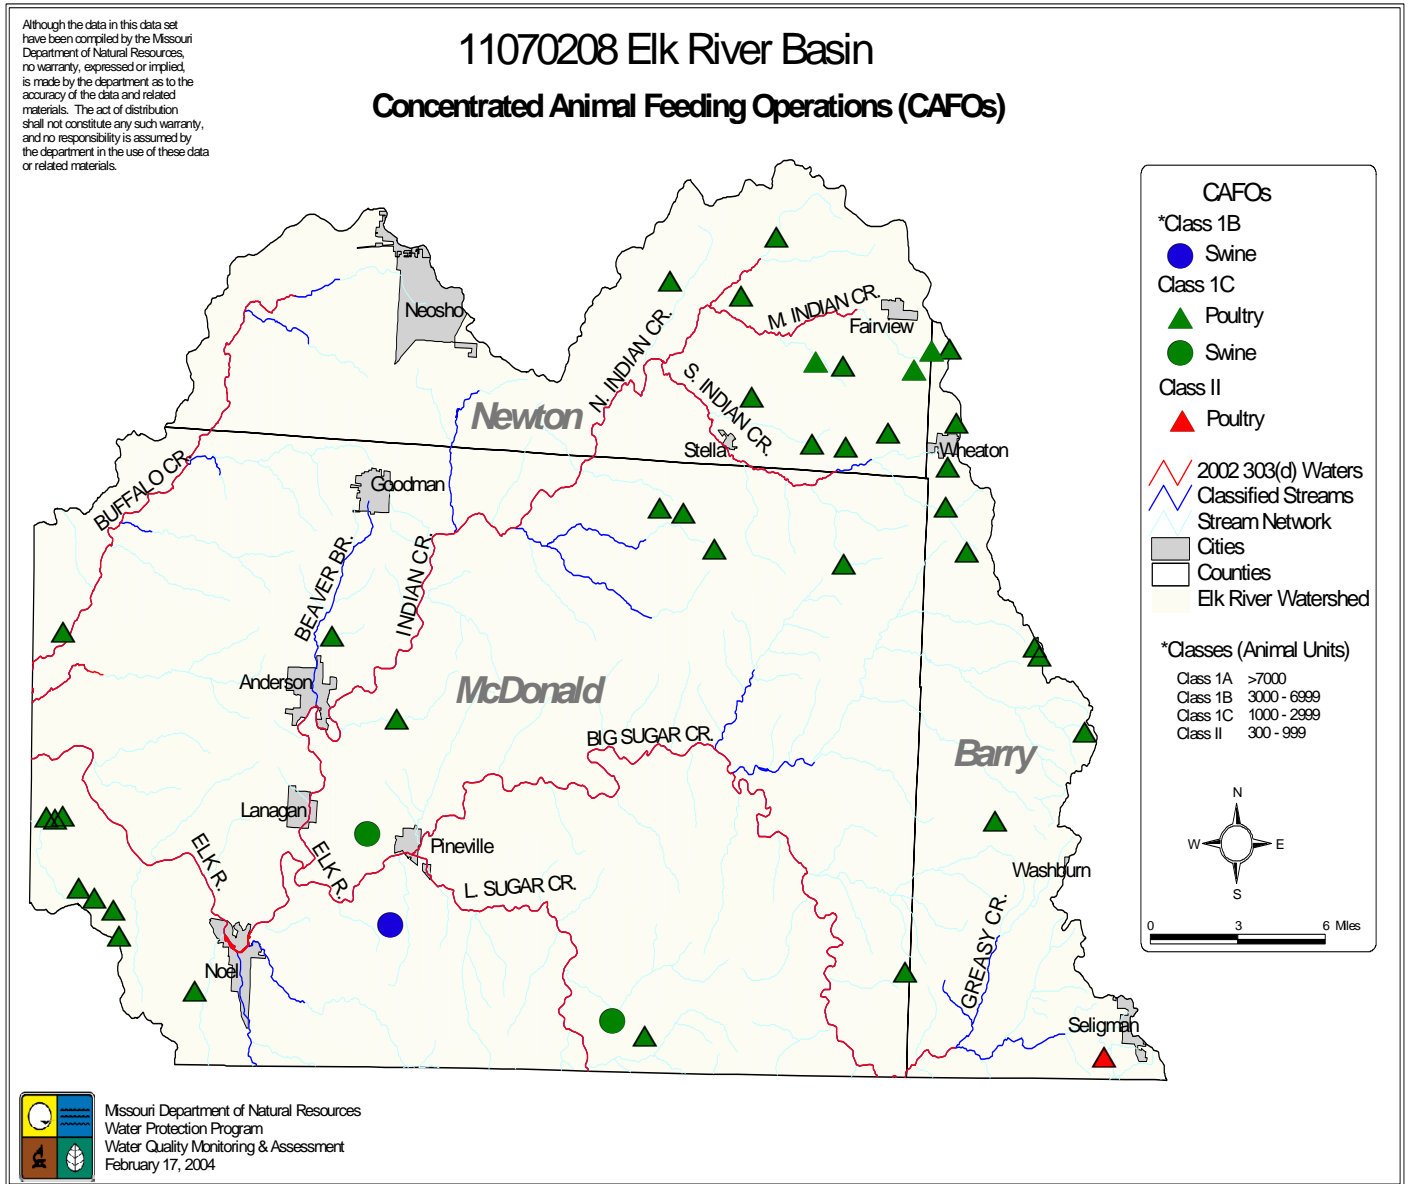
Although the data in this data set have been compiled by the Missouri Department of Natural Resources, no warranty, expressed or implied, is made by the department as to the accuracy of the data and related materials. The act of distribution shall not constitute any such warranty, and no responsibility is assumed by the department in the use of these data or related materials.

11070208 Elk River Basin

Concentrated Animal Feeding Operations (CAFOs)

CAFOs
*Class 1B
Swine
Class 1C
Poultry
Swine
Class II
Poultry

2002 303(d) Waters
Classified Streams
Stream Network
Cities
Counties
Elk River Watershed

*Classes (Animal Units)

| Class 1A | >7000 |
|---|---|
| Class 1B | 3000 - 6999 |
| Class 1C | 1000 - 2999 |
| Class II | 300 - 999 |

N
W
E
S

0 3 6 Miles

Neosho
Newton
N. INDIAN CR.
M. INDIAN CR.
Fairview
S. INDIAN CR.
Stella
Wheaton
BUFFALO CR.
Goodman
BEAVER BR.
INDIAN CR.
Anderson
McDonald
BIG SUGAR CR.
Barry
Lanagan
ELK R.
ELK R.
Pineville
L. SUGAR CR.
Washburn
Noel
GREASY CR.
Seligman

Missouri Department of Natural Resources
Water Protection Program
Water Quality Monitoring & Assessment
February 17, 2004